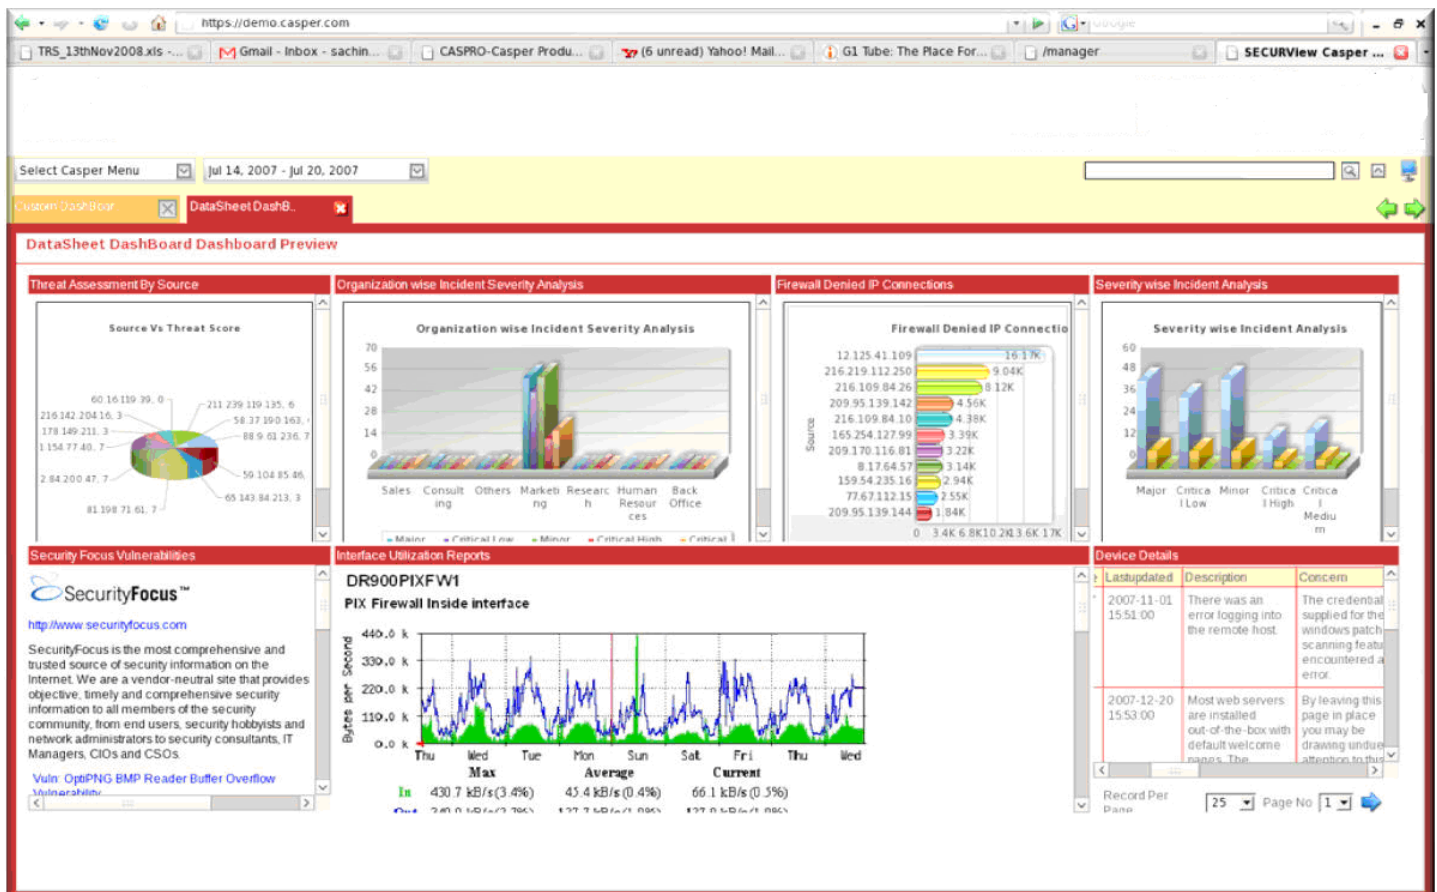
https://demo.casper.com

TRS_13thNov2008.xls - ... | Gmail - Inbox - sachin... | CASPRO-Casper Produ... | (6 unread) Yahoo! Mail... | G1 Tube: The Place For... | /manager | SECURView Casper ...

Select Casper Menu | Jul 14, 2007 - Jul 20, 2007

Custom DashBoar | DataSheet DashB..

DataSheet DashBoard Dashboard Preview

Threat Assessment By Source

Source Vs Threat Score

60.16.119.39, 0
216.142.204.16, 3
178.149.211, 3
1.154.77.40, 7
2.84.200.47, 7
81.198.71.61, 7
211.239.119.135, 6
58.37.190.163,
88.9.61.236, 7
59.104.85.46,
65.143.84.213, 3

Organization wise Incident Severity Analysis

Organization wise Incident Severity Analysis

70
56
42
28
14
0

Sales | Consulting | Others | Marketing | Research | Human Resources | Back Office

Major | Critical Low | Minor | Critical High | Critical

Firewall Denied IP Connections

Firewall Denied IP Connectio

12.125.41.109 16.17K
216.219.112.250 9.04K
216.109.84.26 8.12K
209.95.139.142 4.56K
216.109.84.10 4.38K
165.254.127.99 3.39K
209.170.116.81 3.22K
8.17.64.57 3.14K
159.54.235.16 2.94K
77.67.112.15 2.55K
209.95.139.144 1.84K

Source

0 3.4K 6.8K10.2K13.6K 17K

Severity wise Incident Analysis

Severity wise Incident Analysis

60
48
36
24
12
0

Major | Critical Low | Minor | Critical High | Critical Medium

Security Focus Vulnerabilities

SecurityFocus™

http://www.securityfocus.com

SecurityFocus is the most comprehensive and trusted source of security information on the Internet. We are a vendor-neutral site that provides objective, timely and comprehensive security information to all members of the security community, from end users, security hobbyists and network administrators to security consultants, IT Managers, CIOs and CSOs.

Vuln: OptiPNG BMP Reader Buffer Overflow Vulnerability

Interface Utilization Reports

DR900PIXFW1

PIX Firewall Inside interface

440.0 k
330.0 k
220.0 k
110.0 k
0.0 k

Bytes per Second

Thu | Wed | Tue | Mon | Sun | Sat | Fri | Thu | Wed

Max | Average | Current

In 430.7 kB/s(3.4%) | 45.4 kB/s(0.4%) | 66.1 kB/s(0.5%)

Out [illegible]

Device Details

| Lastupdated | Description | Concern |
|---|---|---|
| 2007-11-01 15:51:00 | There was an error logging into the remote host | The credential supplied for the windows patch scanning featu encountered a error. |
| 2007-12-20 15:53:00 | Most web servers are installed out-of-the-box with default welcome pages. The | By leaving this page in place you may be drawing undue attention to this |

Record Per Page | 25 | Page No | 1